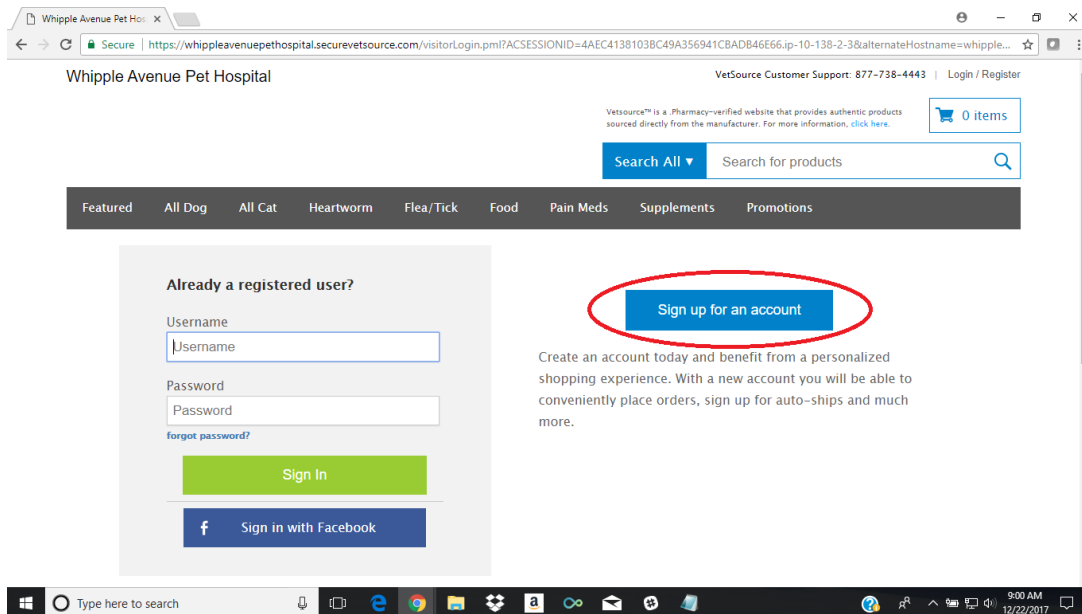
Whipple Avenue Pet Hos ×

Secure | https://whippleavenuepethospital.securevetsource.com/visitorLogin.pml?ACSESSIONID=4AEC4138103BC49A356941CBADB46E66.ip-10-138-2-3&alternateHostname=whipple...

Whipple Avenue Pet Hospital

VetSource Customer Support: 877-738-4443 | Login / Register

Vetsource™ is a .Pharmacy-verified website that provides authentic products sourced directly from the manufacturer. For more information, click here.

0 items

Search All ▾

Search for products

Featured All Dog All Cat Heartworm Flea/Tick Food Pain Meds Supplements Promotions

Already a registered user?

Username

Username

Password

Password

forgot password?

Sign In

Sign in with Facebook

Sign up for an account

Create an account today and benefit from a personalized shopping experience. With a new account you will be able to conveniently place orders, sign up for auto-ships and much more.

Type here to search

9:00 AM
12/22/2017